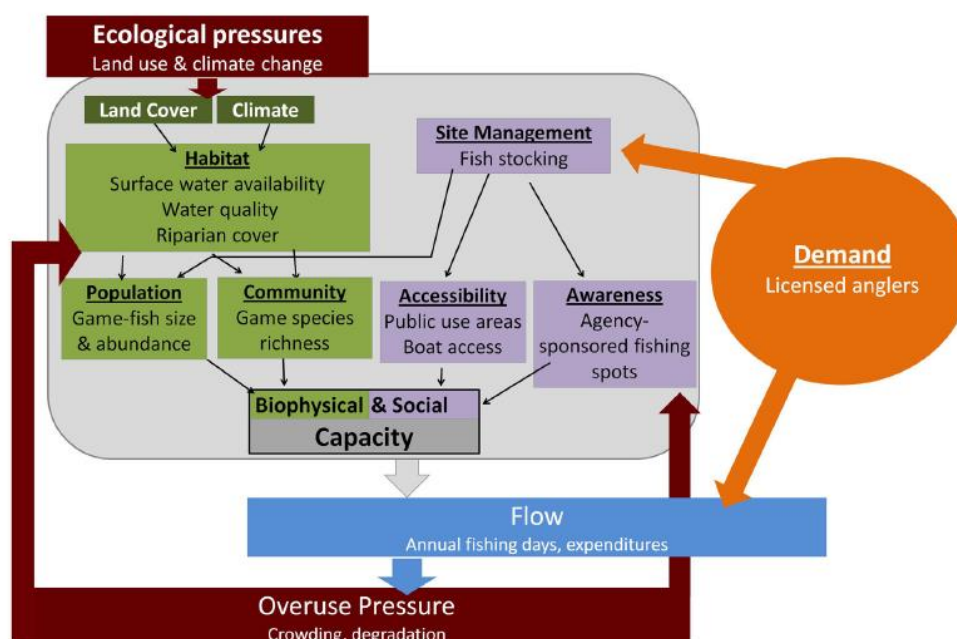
Ecological pressures
Land use & climate change

Land Cover

Climate

Habitat
Surface water availability
Water quality
Riparian cover

Site Management
Fish stocking

Demand
Licensed anglers

Population
Game-fish size & abundance

Community
Game species richness

Accessibility
Public use areas
Boat access

Awareness
Agency-sponsored fishing spots

Biophysical & Social
Capacity

Flow
Annual fishing days, expenditures

Overuse Pressure
Crowding, degradation